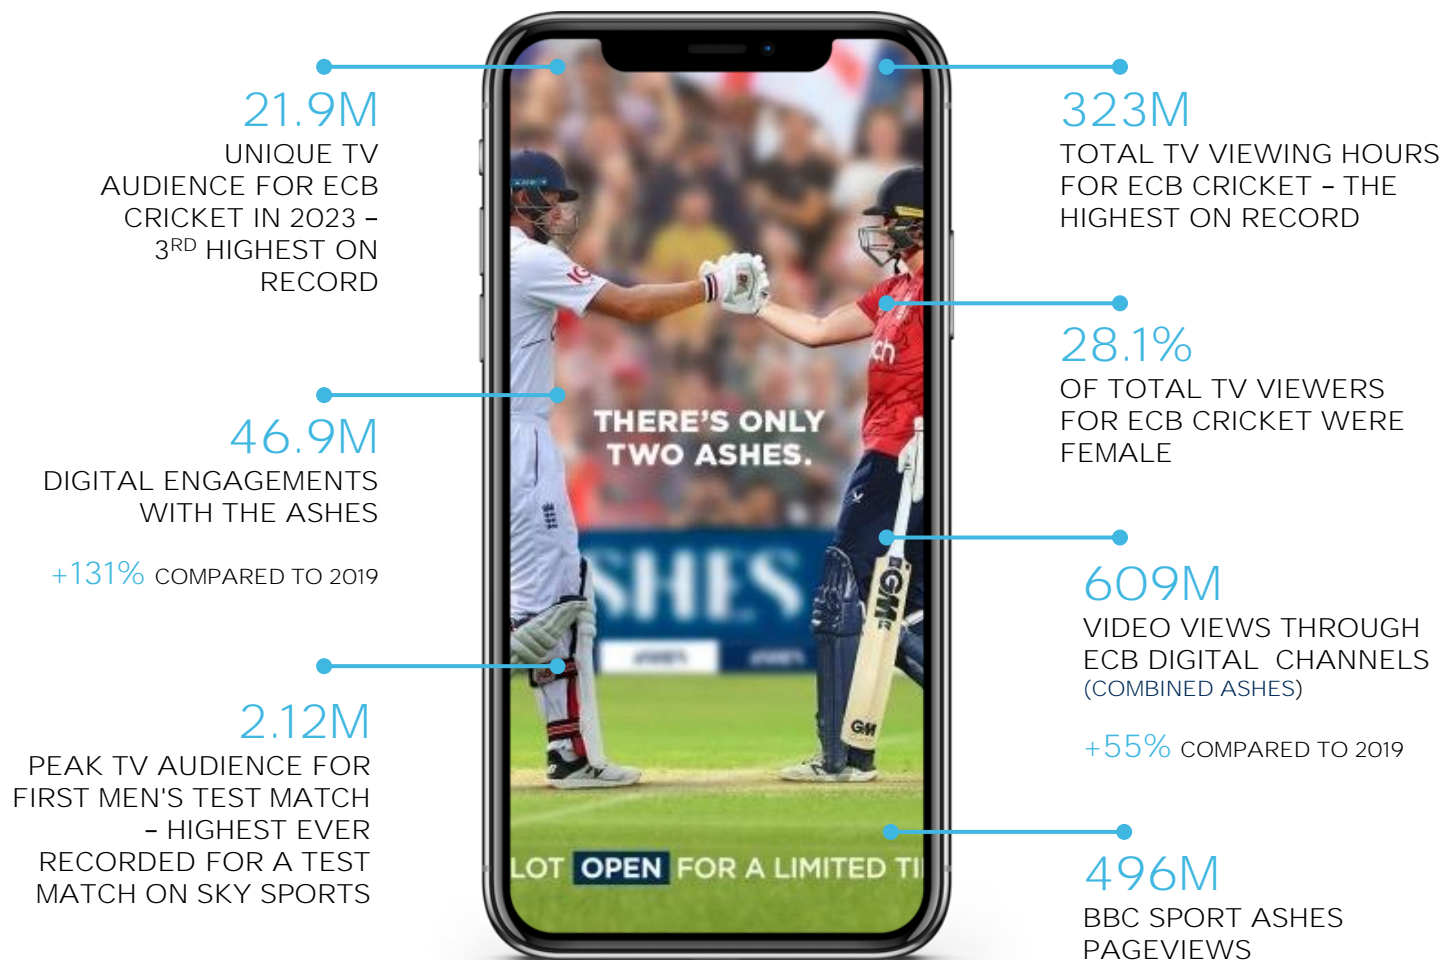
21.9M
UNIQUE TV AUDIENCE FOR ECB CRICKET IN 2023 – 3$^{RD}$ HIGHEST ON RECORD

46.9M
DIGITAL ENGAGEMENTS WITH THE ASHES

+131% COMPARED TO 2019

2.12M
PEAK TV AUDIENCE FOR FIRST MEN'S TEST MATCH – HIGHEST EVER RECORDED FOR A TEST MATCH ON SKY SPORTS

THERE'S ONLY TWO ASHES.

SHES

GM

GM

LOT OPEN FOR A LIMITED TI

323M
TOTAL TV VIEWING HOURS FOR ECB CRICKET – THE HIGHEST ON RECORD

28.1%
OF TOTAL TV VIEWERS FOR ECB CRICKET WERE FEMALE

609M
VIDEO VIEWS THROUGH ECB DIGITAL CHANNELS
(COMBINED ASHES)

+55% COMPARED TO 2019

496M
BBC SPORT ASHES PAGEVIEWS